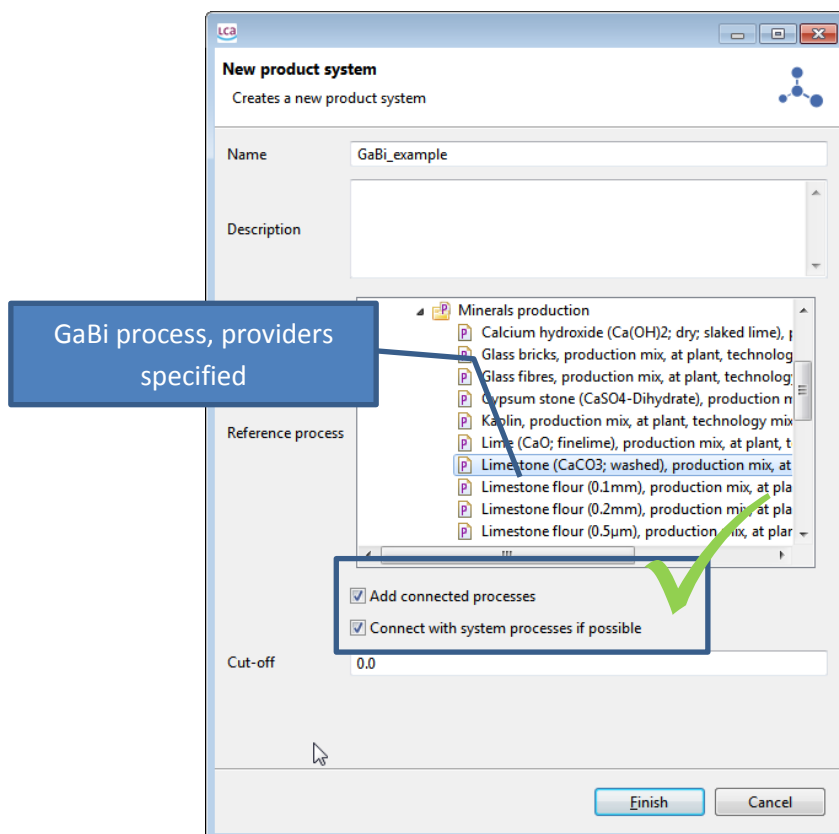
New product system

Creates a new product system

Name GaBi_example

Description

GaBi process, providers specified

Reference process

Minerals production
Calcium hydroxide (Ca(OH)2; dry; slaked lime), p
Glass bricks, production mix, at plant, technolog
Glass fibres, production mix, at plant, technolog
Gypsum stone (CaSO4-Dihydrate), production m
Kaolin, production mix, at plant, technology mix
Lime (CaO; finelime), production mix, at plant, t
Limestone (CaCO3; washed), production mix, at
Limestone flour (0.1mm), production mix, at pla
Limestone flour (0.2mm), production mix, at pla
Limestone flour (0.5µm), production mix, at plar

Add connected processes
Connect with system processes if possible

Cut-off 0.0

Finish Cancel